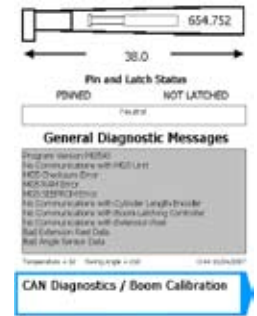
654.752

38.0

Pin and Latch Status

PINNED NOT LATCHED

Neutral

General Diagnostic Messages

Program Version M0540
No Communications with MDS Unit
MDS Overbuss Error
MDS RAM Error
MDS EEPROM Error
No Communications with Cylinder Length Encoder
No Communications with Boom Latching Controller
No Communications with Extension Reel
Bad Extension Reel Data
Bad Angle Sensor Data

Temperature = 32 Swing angle = 150 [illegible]

CAN Diagnostics / Boom Calibration